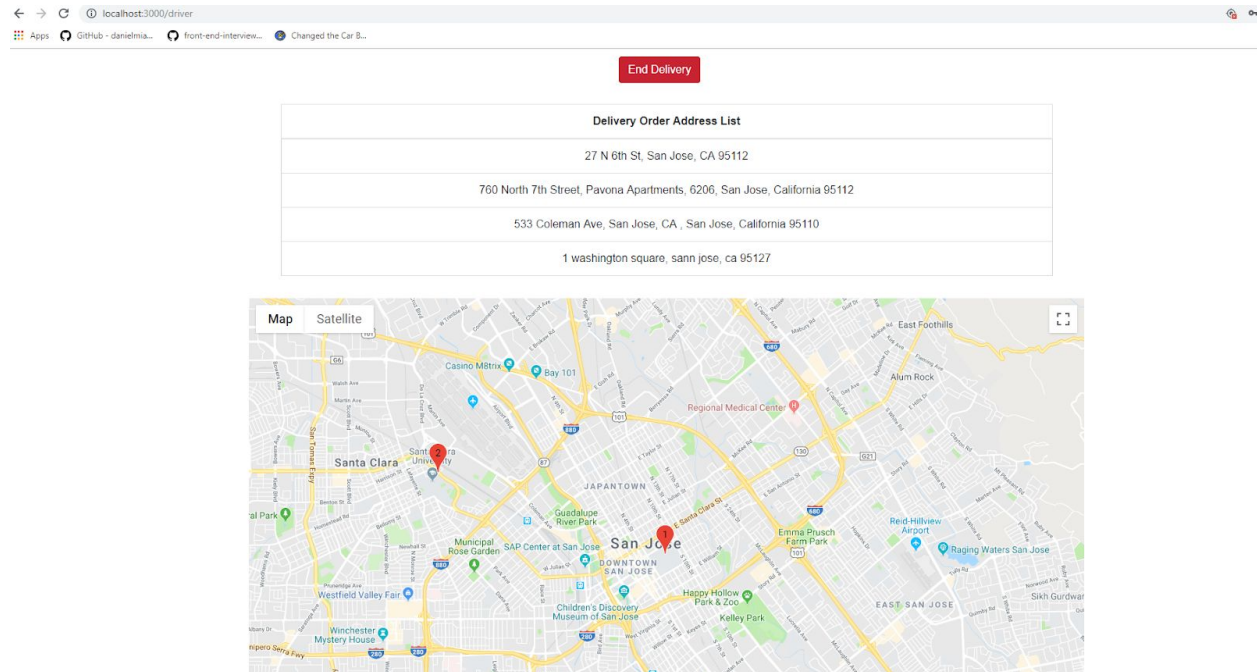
localhost:3000/driver

Apps GitHub - danielmia... front-end-interview... Changed the Car B...

End Delivery

| Delivery Order Address List |
|---|
| 27 N 6th St, San Jose, CA 95112 |
| 760 North 7th Street, Pavona Apartments, 6206, San Jose, California 95112 |
| 533 Coleman Ave, San Jose, CA , San Jose, California 95110 |
| 1 washington square, sann jose, ca 95127 |

Map Satellite

East Foothills
Casino M8trix
Bay 101
Alum Rock
Regional Medical Center
Santa Clara
Santa Clara University
2
JAPANTOWN
Guadalupe River Park
1
San Jose
SAP Center at San Jose
Municipal Rose Garden
DOWNTOWN SAN JOSE
Emma Prusch Farm Park
Reid-Hillview Airport
Raging Waters San Jose
Westfield Valley Fair
Happy Hollow Park & Zoo
Children's Discovery Museum of San Jose
Kelley Park
EAST SAN JOSE
Sikh Gurdwar
Winchester Mystery House
al Park
San Tomas Expy